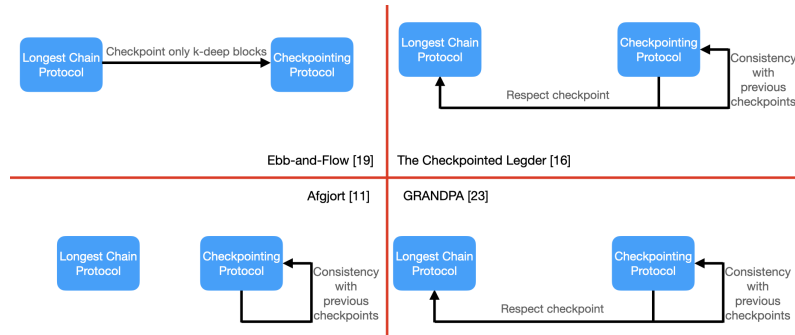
Longest Chain Protocol

Checkpoint only k-deep blocks

Checkpointing Protocol

Ebb-and-Flow [19]

Longest Chain Protocol

Checkpointing Protocol

Consistency with previous checkpoints

Respect checkpoint

The Checkpointed Legder [16]

Afgjort [11]

Longest Chain Protocol

Checkpointing Protocol

Consistency with previous checkpoints

GRANDPA [23]

Longest Chain Protocol

Checkpointing Protocol

Consistency with previous checkpoints

Respect checkpoint